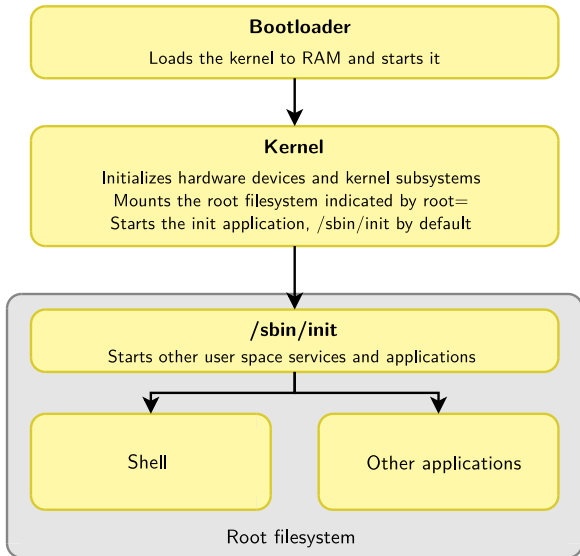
**Bootloader**

Loads the kernel to RAM and starts it

**Kernel**

Initializes hardware devices and kernel subsystems
Mounts the root filesystem indicated by root=
Starts the init application, /sbin/init by default

**/sbin/init**

Starts other user space services and applications

Shell

Other applications

Root filesystem